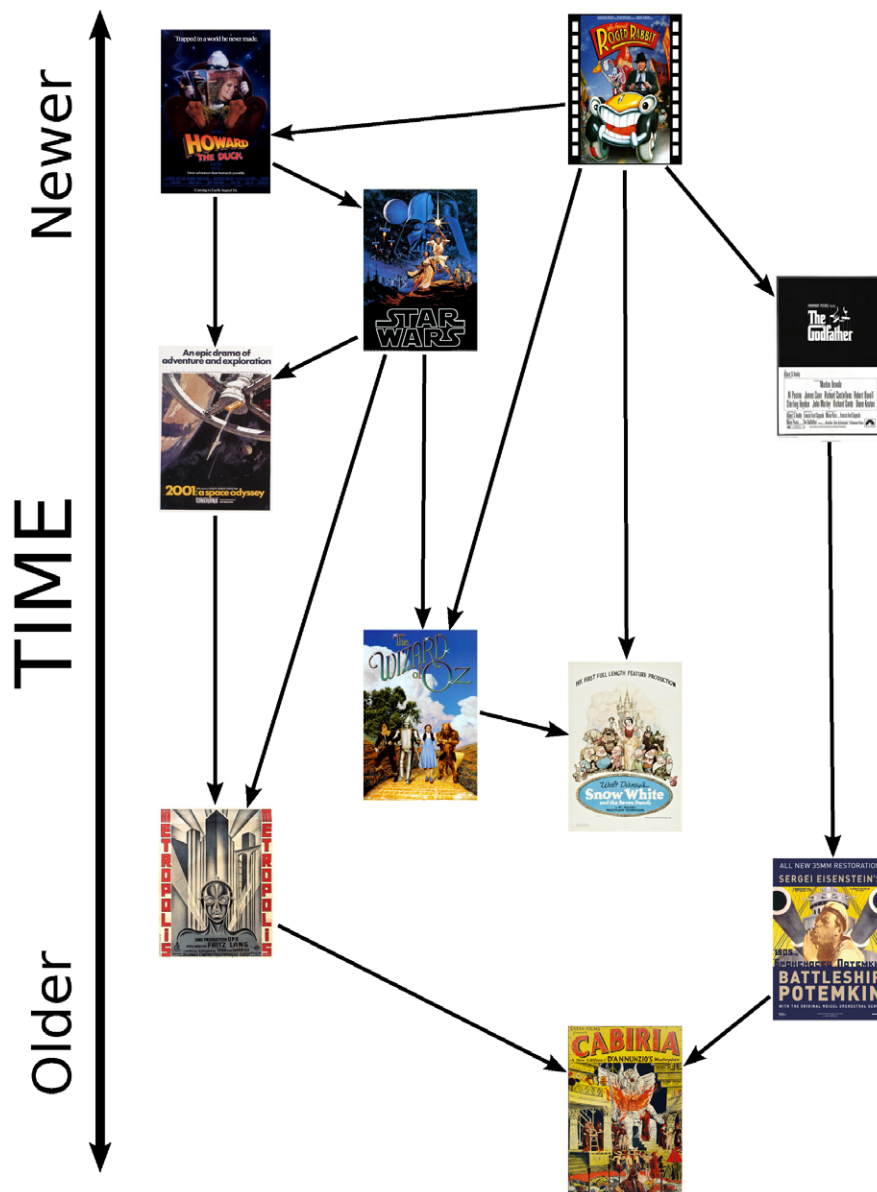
Newer

TIME

Older

Trapped in a world he never made.

HOWARD THE DUCK

Roger Rabbit

STAR WARS

The Godfather

Marlon Brando

An epic drama of adventure and exploration

2001: a space odyssey

The Wizard of Oz

HIS FIRST FULL LENGTH FEATURE PRODUCTION

Walt Disney's Snow White and the Seven Dwarfs

METROPOLIS

METROPOLIS

FRITZ LANG

ALL NEW 35MM RESTORATION

SERGEI EISENSTEIN'

BATTLESHIP POTEMKIN

CABIRIA

D'ANNUNZIO'S